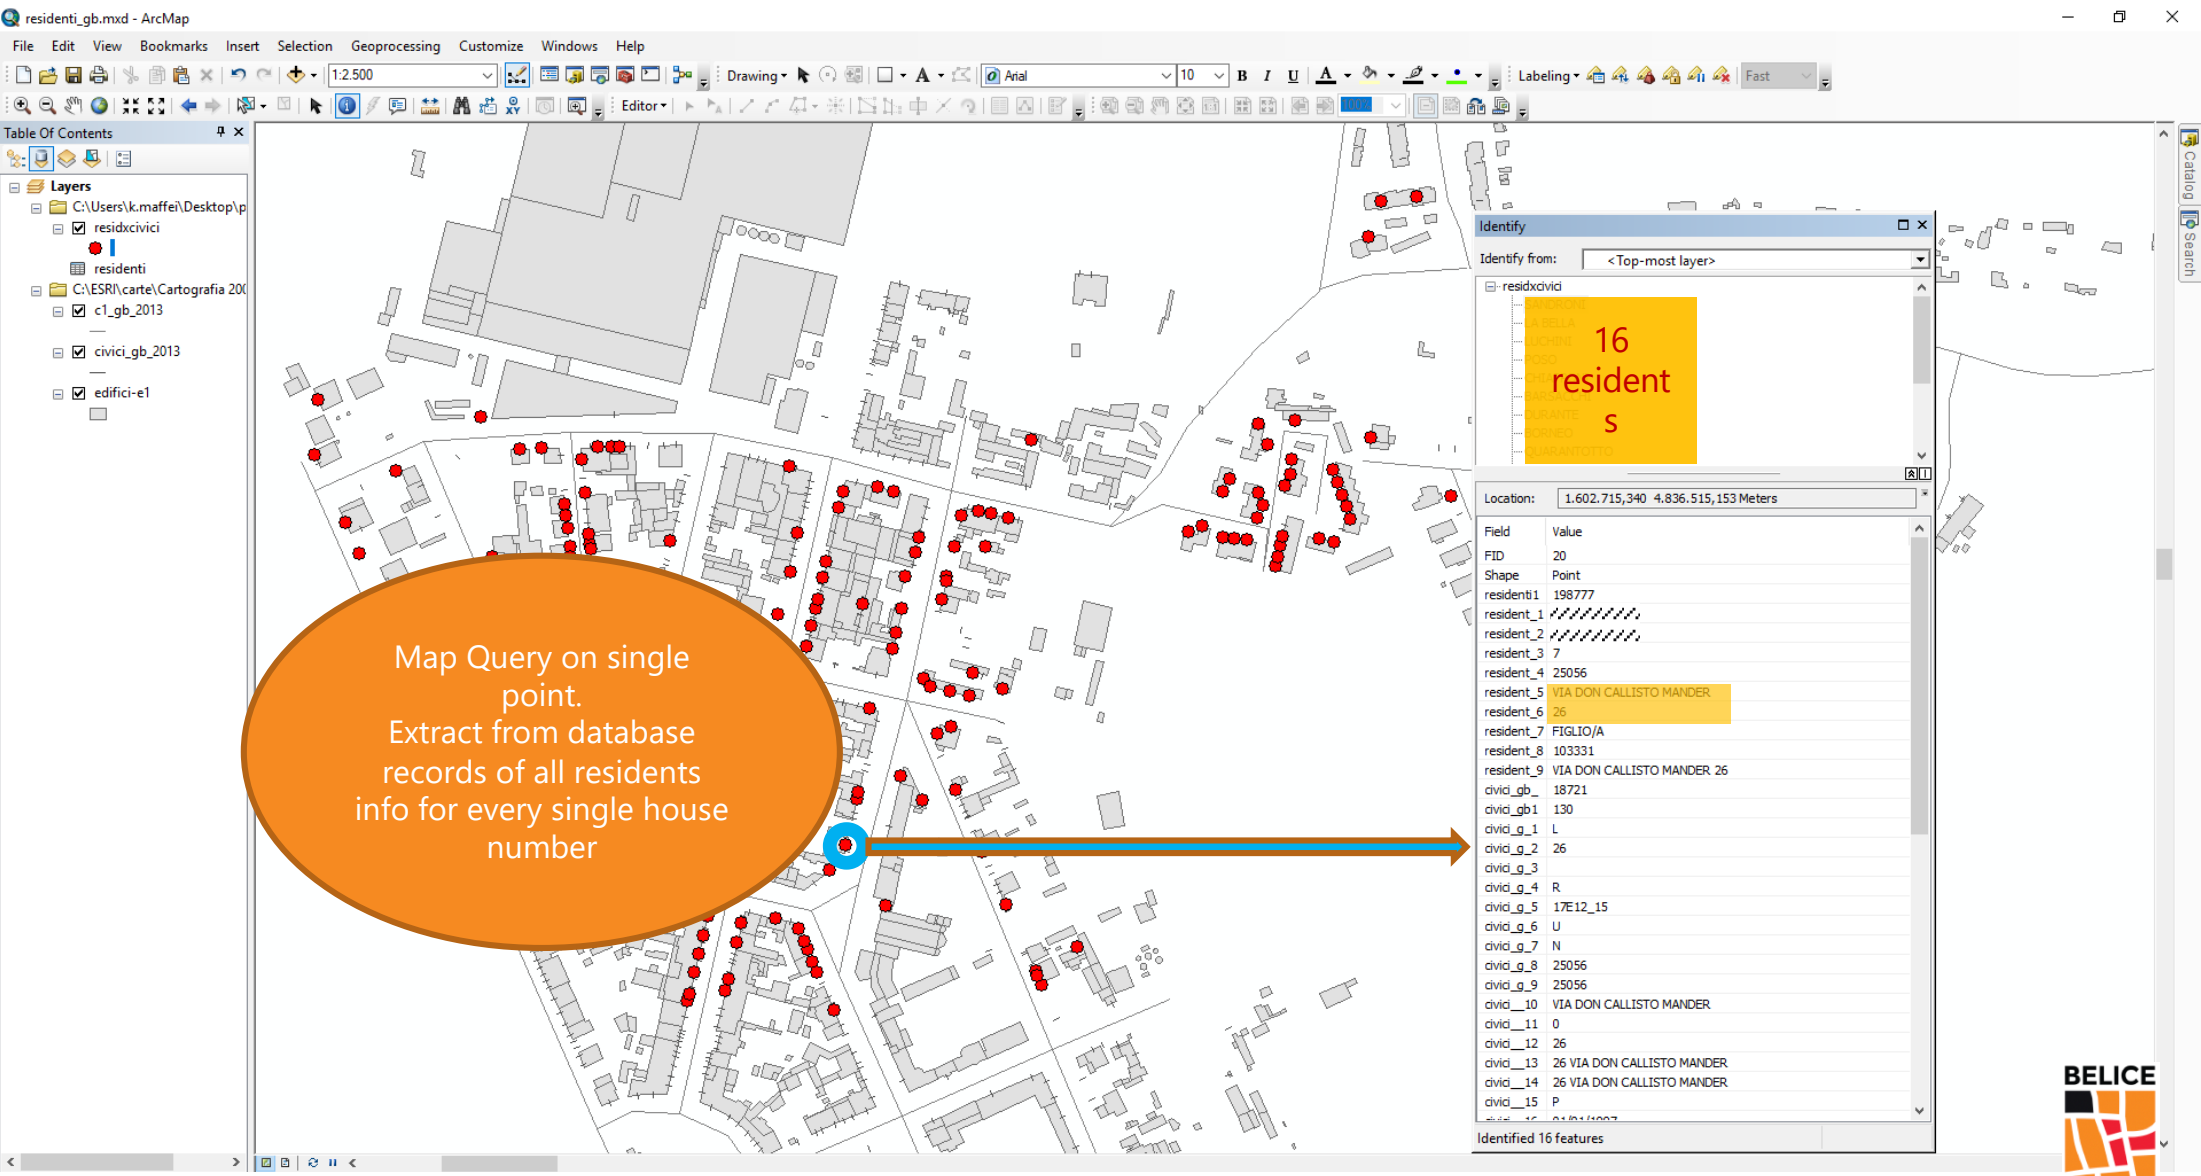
residenti_gb.mxd - ArcMap

File Edit View Bookmarks Insert Selection Geoprocessing Customize Windows Help

1:2.500

Drawing

Arial 10

B I U

Labeling

Fast

Editor

Table Of Contents

Layers

C:\Users\k.maffei\Desktop\p

residxcivici

residenti

C:\ESRI\carte\Cartografia 20

c1_gb_2013

civici_gb_2013

edifici-e1

Identify

Identify from: <Top-most layer>

residxcivici

16 residents

Location: 1.602.715,340 4.836.515,153 Meters

| Field | Value |
|---|---|
| FID | 20 |
| Shape | Point |
| residenti1 | 198777 |
| resident_1 | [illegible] |
| resident_2 | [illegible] |
| resident_3 | 7 |
| resident_4 | 25056 |
| resident_5 | VIA DON CALLISTO MANDER |
| resident_6 | 26 |
| resident_7 | FIGLIO/A |
| resident_8 | 103331 |
| resident_9 | VIA DON CALLISTO MANDER 26 |
| civici_gb_ | 18721 |
| civici_gb1 | 130 |
| civici_g_1 | L |
| civici_g_2 | 26 |
| civici_g_3 | |
| civici_g_4 | R |
| civici_g_5 | 17E12_15 |
| civici_g_6 | U |
| civici_g_7 | N |
| civici_g_8 | 25056 |
| civici_g_9 | 25056 |
| civici__10 | VIA DON CALLISTO MANDER |
| civici__11 | 0 |
| civici__12 | 26 |
| civici__13 | 26 VIA DON CALLISTO MANDER |
| civici__14 | 26 VIA DON CALLISTO MANDER |
| civici__15 | P |

Identified 16 features

Map Query on single point.
Extract from database records of all residents info for every single house number

Catalog

Search

BELICE